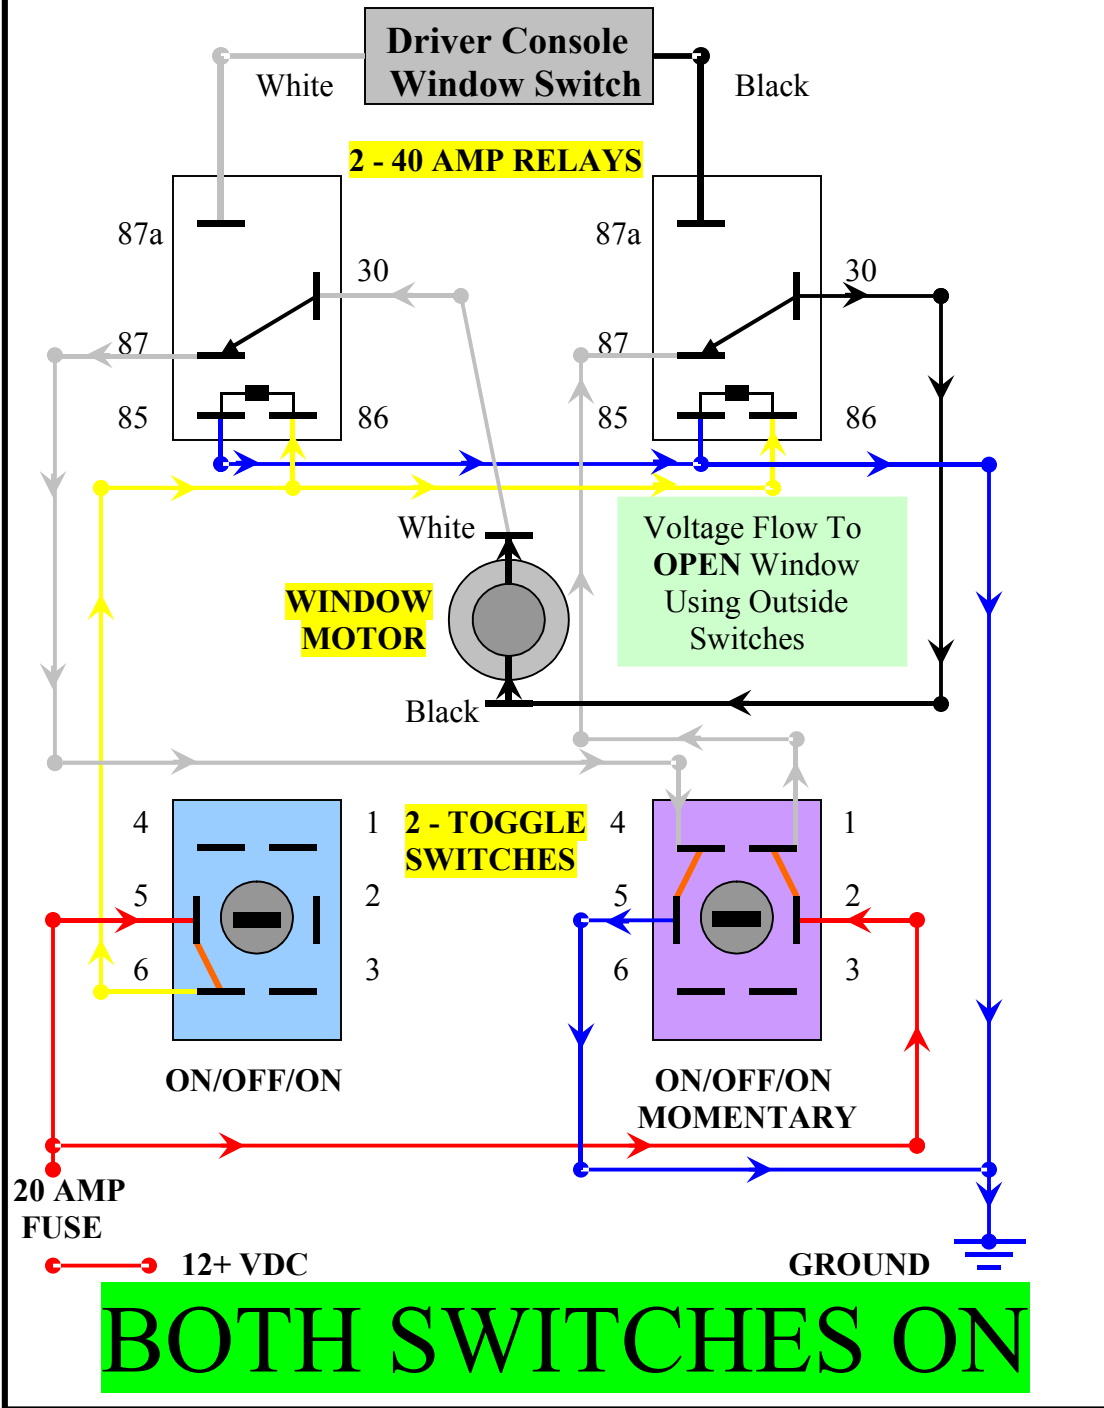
Driver Console Window Switch

White

Black

2 - 40 AMP RELAYS

87a

30

87

85

86

87a

30

87

85

86

White

WINDOW MOTOR

Black

Voltage Flow To **OPEN** Window Using Outside Switches

4

1

5

2

6

3

2 - TOGGLE SWITCHES

4

1

5

2

6

3

ON/OFF/ON

ON/OFF/ON MOMENTARY

20 AMP FUSE

12+ VDC

GROUND

BOTH SWITCHES ON